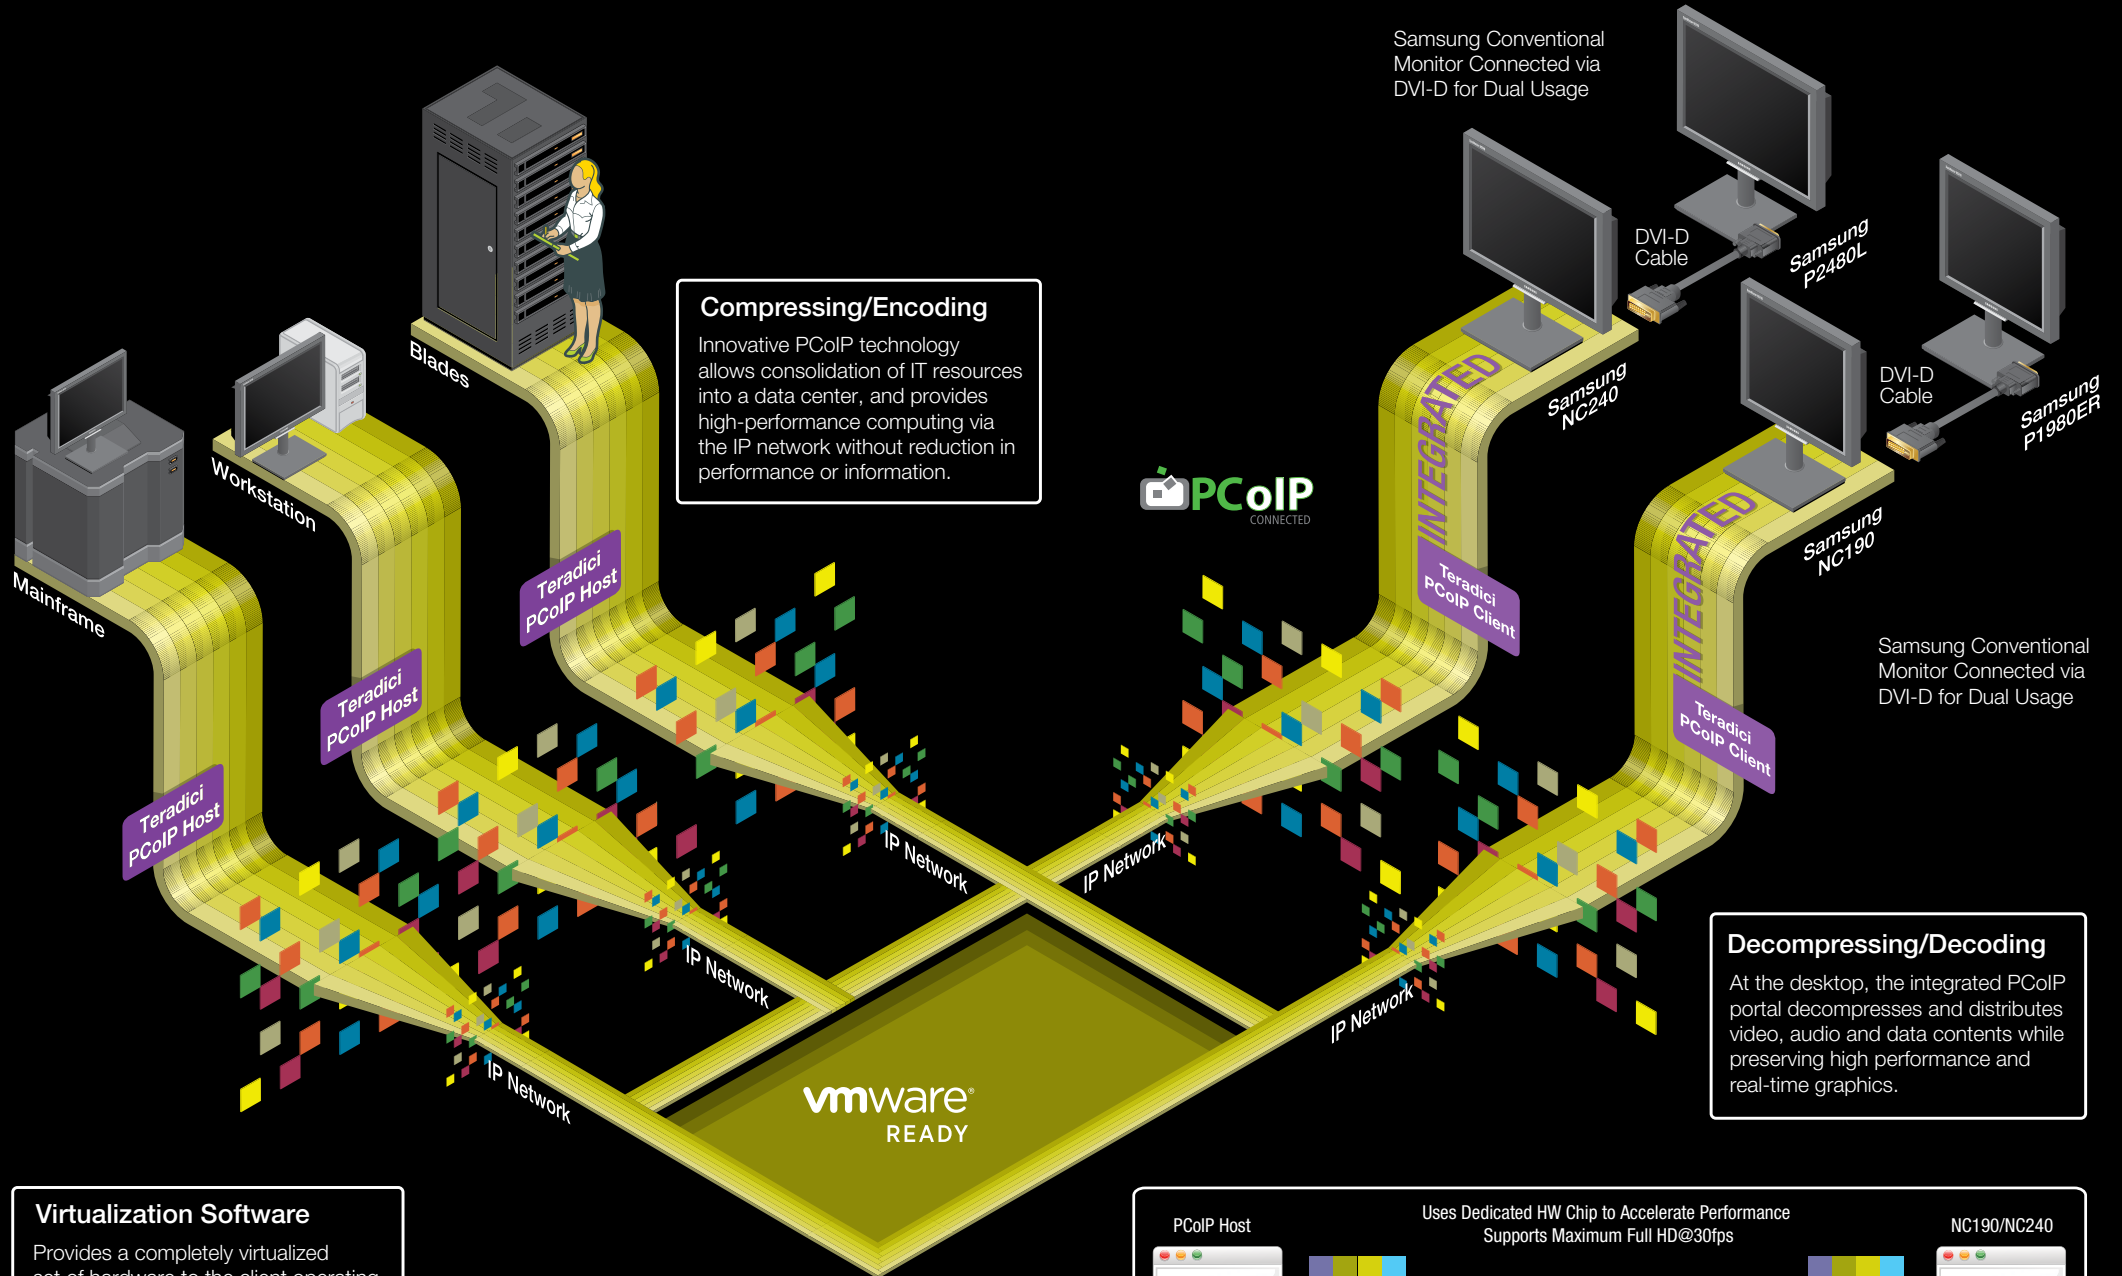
Samsung Conventional Monitor Connected via DVI-D for Dual Usage

DVI-D Cable

Samsung P2480L

Samsung NC240

DVI-D Cable

Samsung P1980ER

Samsung NC190

Samsung Conventional Monitor Connected via DVI-D for Dual Usage

Blades

Workstation

Mainframe

Compressing/Encoding

Innovative PCoIP technology allows consolidation of IT resources into a data center, and provides high-performance computing via the IP network without reduction in performance or information.

PCoIP CONNECTED

Teradici PCoIP Host

Teradici PCoIP Host

Teradici PCoIP Host

INTEGRATED

Teradici PCoIP Client

INTEGRATED

Teradici PCoIP Client

IP Network

IP Network

IP Network

IP Network

IP Network

vmware READY

Decompressing/Decoding

At the desktop, the integrated PCoIP portal decompresses and distributes video, audio and data contents while preserving high performance and real-time graphics.

Virtualization Software

Provides a completely virtualized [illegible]

PCoIP Host

Uses Dedicated HW Chip to Accelerate Performance
Supports Maximum Full HD@30fps

NC190/NC240